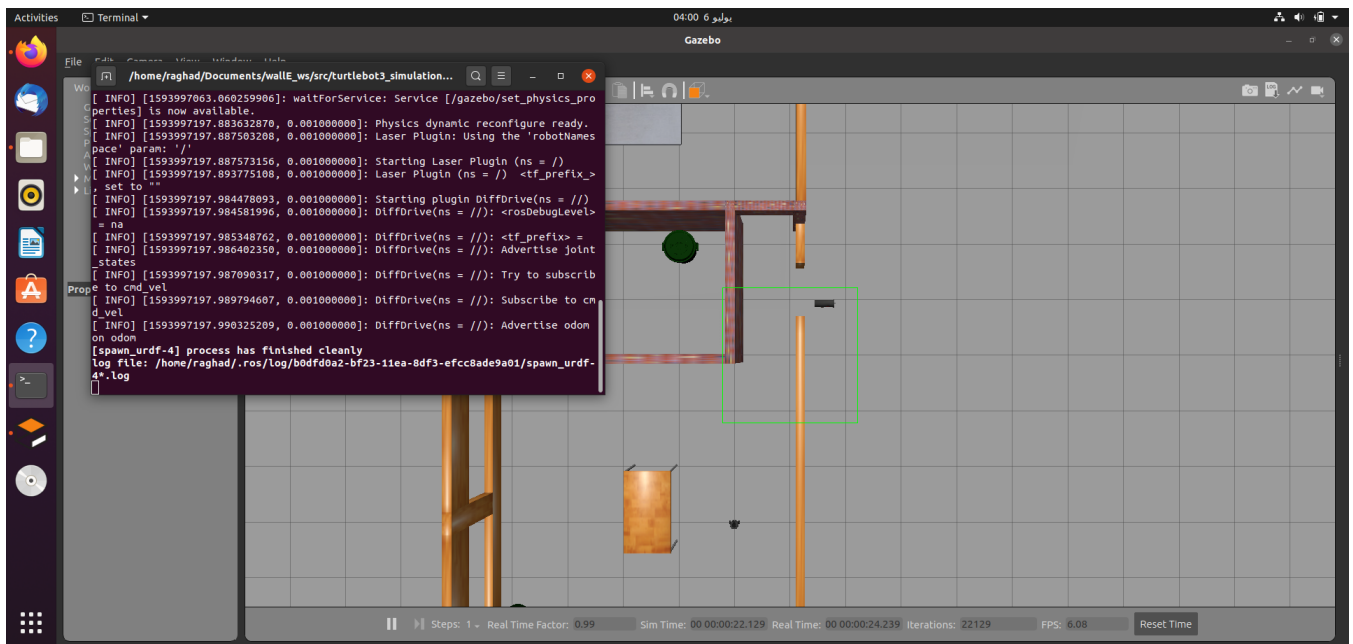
Activities Terminal 04:00 6 يوليو

Gazebo

File

/home/raghad/Documents/wallE_ws/src/turtlebot3_simulation...

[ INFO] [1593997063.060259906]: waitForService: Service [/gazebo/set_physics_properties] is now available.
[ INFO] [1593997197.883632870, 0.001000000]: Physics dynamic reconfigure ready.
[ INFO] [1593997197.887503208, 0.001000000]: Laser Plugin: Using the 'robotNamespace' param: '/'
[ INFO] [1593997197.887573156, 0.001000000]: Starting Laser Plugin (ns = /)
[ INFO] [1593997197.893775108, 0.001000000]: Laser Plugin (ns = /) <tf_prefix_>, set to ""
[ INFO] [1593997197.984478093, 0.001000000]: Starting plugin DiffDrive(ns = //)
[ INFO] [1593997197.984581996, 0.001000000]: DiffDrive(ns = //): <rosDebugLevel> = na
[ INFO] [1593997197.985348762, 0.001000000]: DiffDrive(ns = //): <tf_prefix> =
[ INFO] [1593997197.986402350, 0.001000000]: DiffDrive(ns = //): Advertise joint_states
[ INFO] [1593997197.987090317, 0.001000000]: DiffDrive(ns = //): Try to subscribe to cmd_vel
[ INFO] [1593997197.989794607, 0.001000000]: DiffDrive(ns = //): Subscribe to cmd_vel
[ INFO] [1593997197.990325209, 0.001000000]: DiffDrive(ns = //): Advertise odom on odom
[spawn_urdf-4] process has finished cleanly
log file: /home/raghad/.ros/log/b0dfd0a2-bf23-11ea-8df3-efcc8ade9a01/spawn_urdf-4*.log

Prop

Steps: 1 Real Time Factor: 0.99 Sim Time: 00 00:00:22.129 Real Time: 00 00:00:24.239 Iterations: 22129 FPS: 6.08 Reset Time